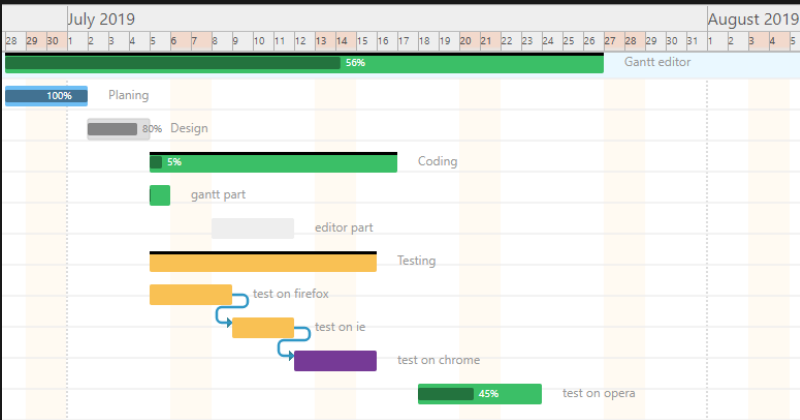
July 2019

August 2019

28 29 30 1 2 3 4 5 6 7 8 9 10 11 12 13 14 15 16 17 18 19 20 21 22 23 24 25 26 27 28 29 30 31 1 2 3 4 5

56%

Gantt editor

100%

Planing

80%

Design

5%

Coding

gantt part

editor part

Testing

test on firefox

test on ie

test on chrome

45%

test on opera